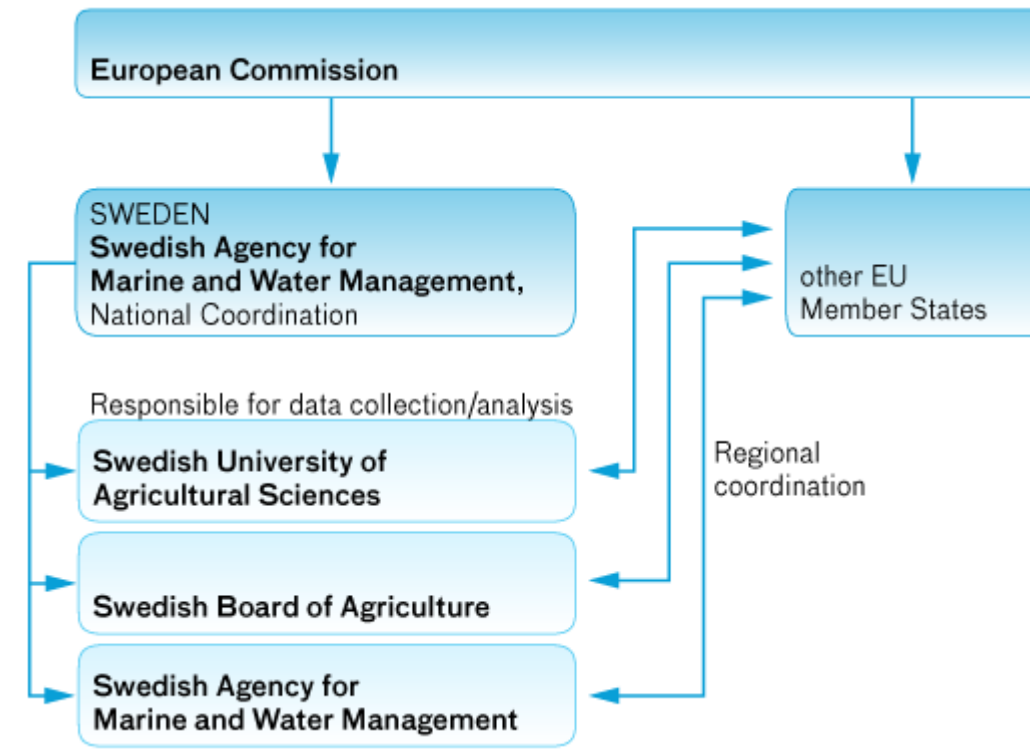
European Commission

SWEDEN
Swedish Agency for Marine and Water Management, National Coordination

other EU Member States

Responsible for data collection/analysis

Swedish University of Agricultural Sciences

Regional coordination

Swedish Board of Agriculture

Swedish Agency for Marine and Water Management